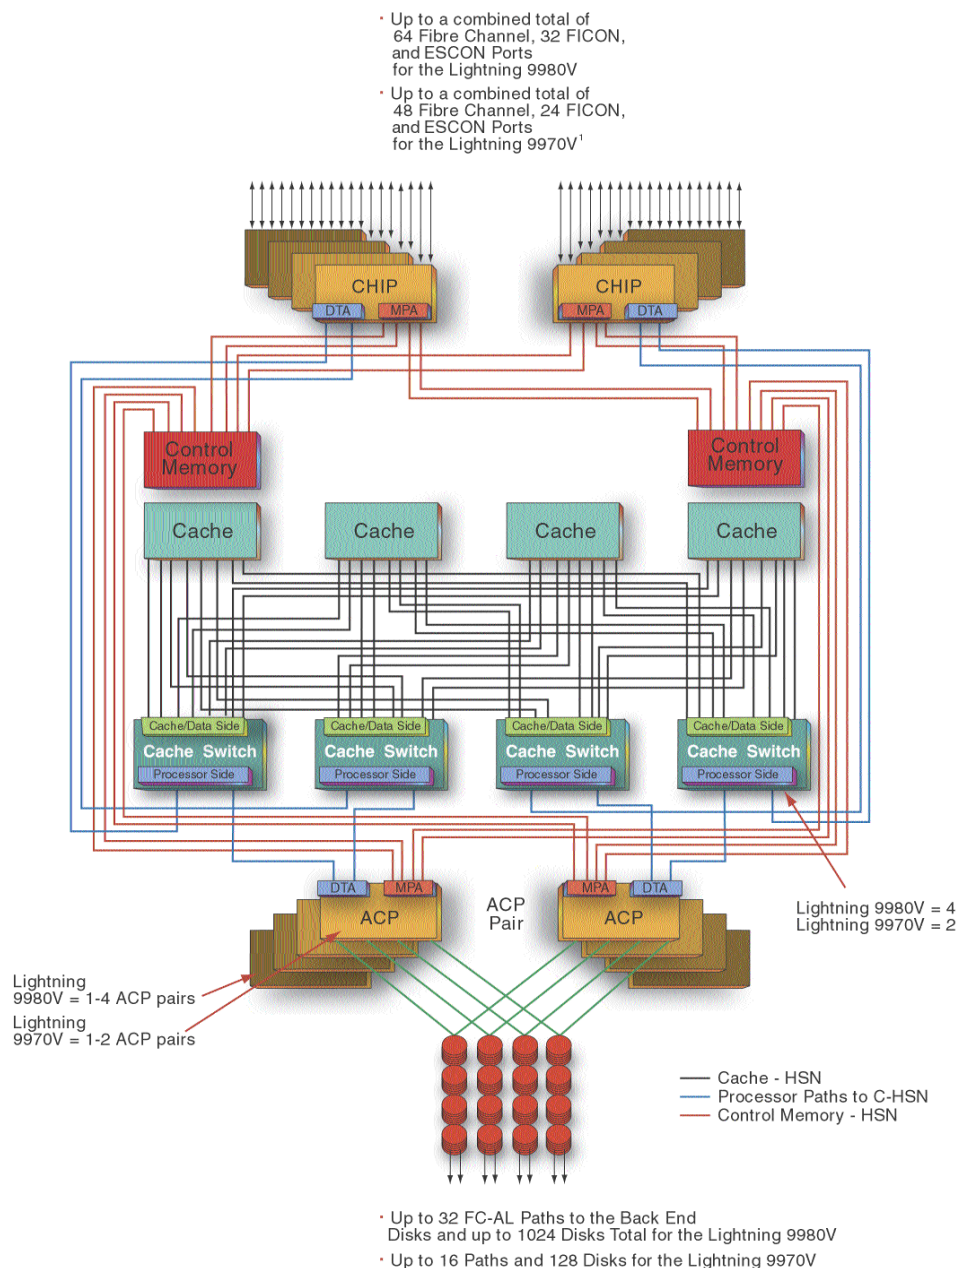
· Up to a combined total of 64 Fibre Channel, 32 FICON, and ESCON Ports for the Lightning 9980V

· Up to a combined total of 48 Fibre Channel, 24 FICON, and ESCON Ports for the Lightning 9970V$^1$

CHIP
DTA MPA

CHIP
MPA DTA

Control Memory

Control Memory

Cache

Cache

Cache

Cache

Cache/Data Side
Cache Switch
Processor Side

Cache/Data Side
Cache Switch
Processor Side

Cache/Data Side
Cache Switch
Processor Side

Cache/Data Side
Cache Switch
Processor Side

DTA MPA
ACP

ACP Pair

MPA DTA
ACP

Lightning 9980V = 4
Lightning 9970V = 2

Lightning 9980V = 1-4 ACP pairs

Lightning 9970V = 1-2 ACP pairs

Cache - HSN
Processor Paths to C-HSN
Control Memory - HSN

· Up to 32 FC-AL Paths to the Back End Disks and up to 1024 Disks Total for the Lightning 9980V

· Up to 16 Paths and 128 Disks for the Lightning 9970V